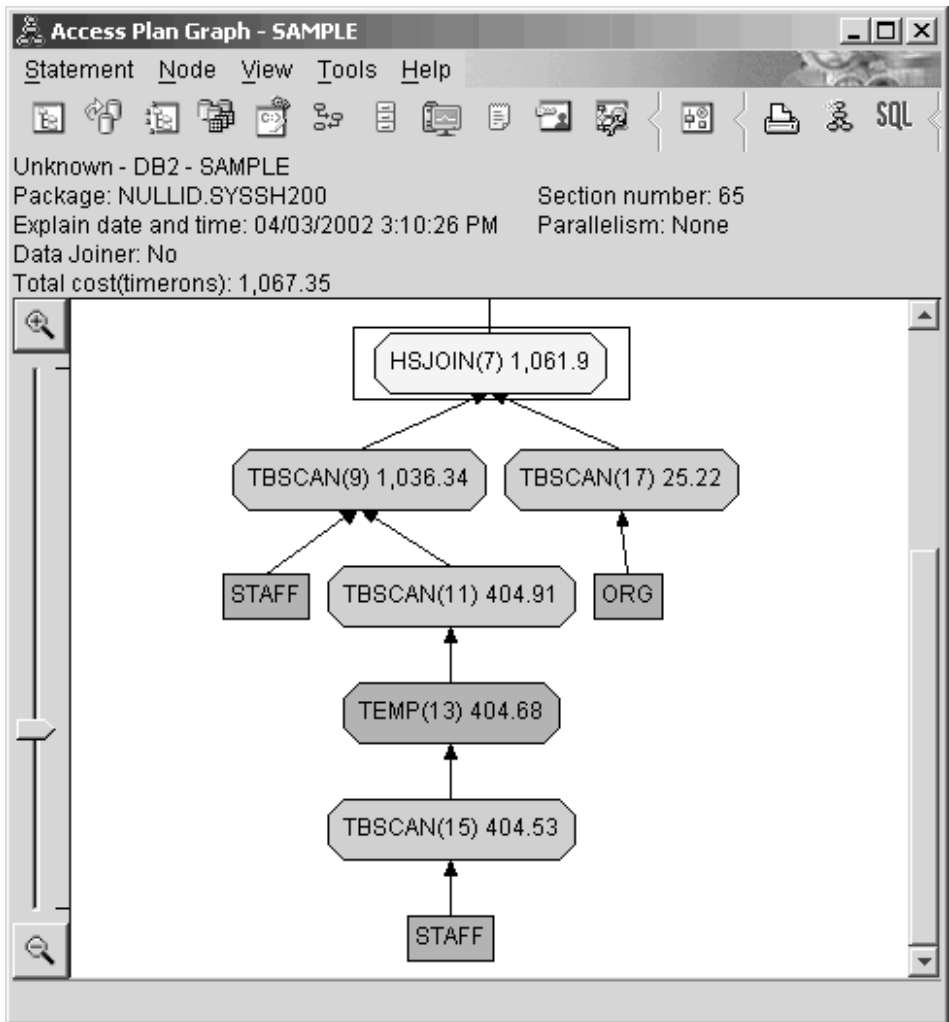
Access Plan Graph - SAMPLE

Statement Node View Tools Help

SQL

Unknown - DB2 - SAMPLE
Package: NULLID.SYSSH200
Section number: 65
Explain date and time: 04/03/2002 3:10:26 PM
Parallelism: None
Data Joiner: No
Total cost(timerons): 1,067.35

HSJOIN(7) 1,061.9

TBSCAN(9) 1,036.34

TBSCAN(17) 25.22

STAFF

TBSCAN(11) 404.91

ORG

TEMP(13) 404.68

TBSCAN(15) 404.53

STAFF